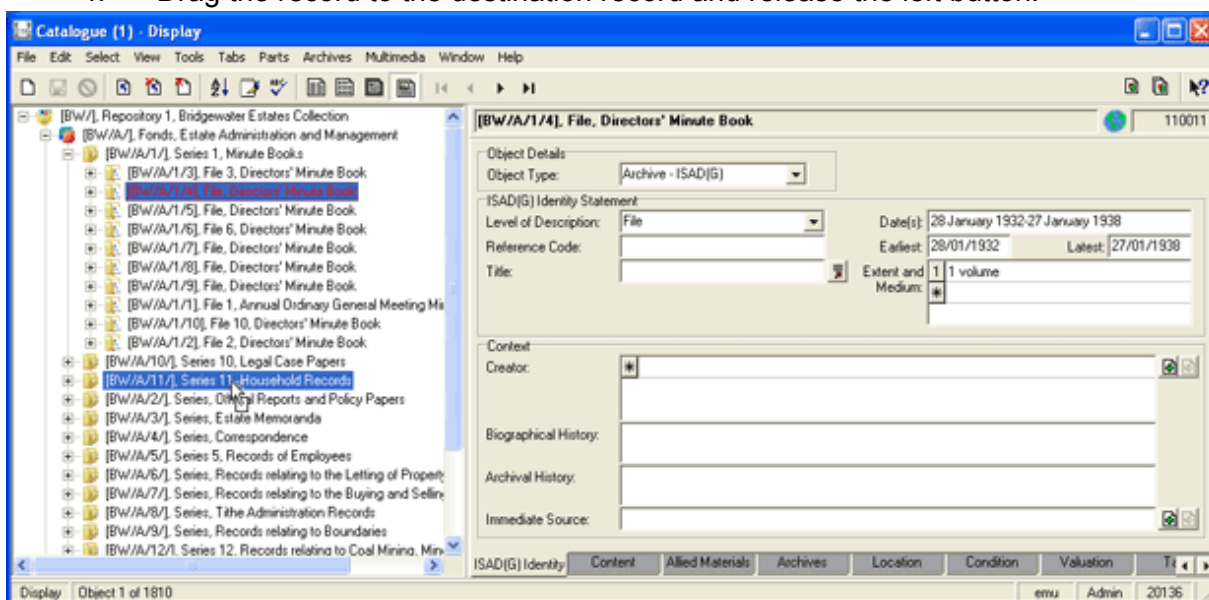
Catalogue (1) - Display

File Edit Select View Tools Tabs Parts Archives Multimedia Window Help

[BW/], Repository 1, Bridgewater Estates Collection
[BW/A/], Fonds, Estate Administration and Management
[BW/A/1/], Series 1, Minute Books
[BW/A/1/3], File 3, Directors' Minute Book
[BW/A/1/4], File, Directors' Minute Book
[BW/A/1/5], File, Directors' Minute Book
[BW/A/1/6], File 6, Directors' Minute Book
[BW/A/1/7], File, Directors' Minute Book
[BW/A/1/8], File, Directors' Minute Book
[BW/A/1/9], File, Directors' Minute Book
[BW/A/1/1], File 1, Annual Ordinary General Meeting Mi
[BW/A/1/10], File 10, Directors' Minute Book
[BW/A/1/2], File 2, Directors' Minute Book
[BW/A/10/], Series 10, Legal Case Papers
[BW/A/11/], Series 11, Household Records
[BW/A/2/], Series, Official Reports and Policy Papers
[BW/A/3/], Series, Estate Memoranda
[BW/A/4/], Series, Correspondence
[BW/A/5/], Series 5, Records of Employees
[BW/A/6/], Series, Records relating to the Letting of Property
[BW/A/7/], Series, Records relating to the Buying and Selling
[BW/A/8/], Series, Tithe Administration Records
[BW/A/9/], Series, Records relating to Boundaries
[BW/A/12/], Series 12, Records relating to Coal Mining, Min

[BW/A/1/4], File, Directors' Minute Book
110011

Object Details
Object Type: Archive - ISAD(G)

ISAD(G) Identity Statement
Level of Description: File
Reference Code:
Title:
Date(s): 28 January 1932-27 January 1938
Earliest: 28/01/1932
Latest: 27/01/1938
Extent and Medium: 1 1 volume

Context
Creator:
Biographical History:
Archival History:
Immediate Source:

ISAD(G) Identity | Content | Allied Materials | Archives | Location | Condition | Valuation | Ta

Display | Object 1 of 1810 | emu | Admin | 20136